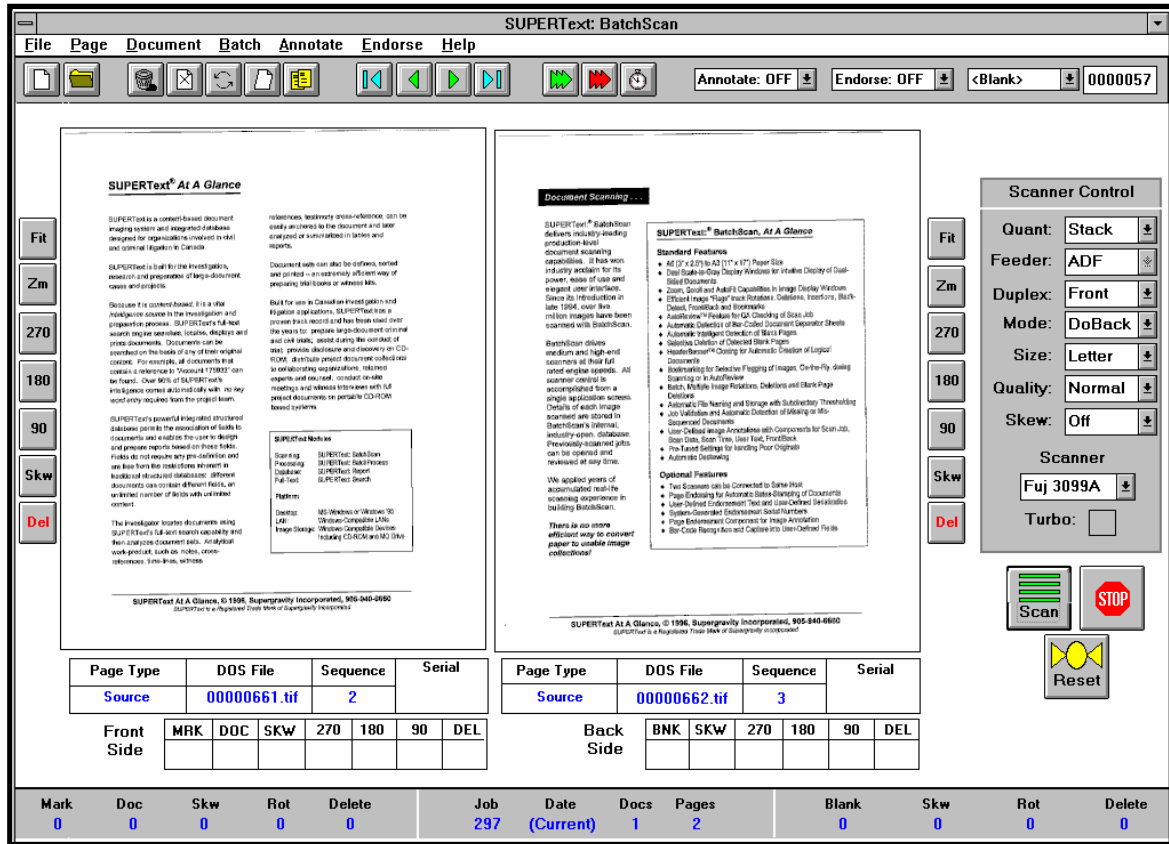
SUPERText: BatchScan

File Page Document Batch Annotate Endorse Help

Annotate: OFF Endorse: OFF <Blank> 0000057

Fit
Zm
270
180
90
Skw
Del

SUPERText® At A Glance

SUPERText is a content-based document imaging system and integrated database designed for organizations involved in civil and criminal litigation in Canada.

SUPERText is built for the investigation, research and preparation of large-document cases and projects.

Because it is content-based, it is a vital intelligence source in the investigation and preparation process. SUPERText's full-text search engine searches, locates, displays and prints documents. Documents can be searched on the basis of any of their original content. For example, all documents that contain a reference to "Account 179933" can be found. Over 90% of SUPERText's intelligence comes automatically with no key word entry required from the project team.

SUPERText's powerful integrated structured database permits the association of fields to documents and enables the user to design and prepare reports based on these fields. Fields do not require any pre-definition and are free from the restrictions inherent in traditional structured databases: different documents can contain different fields, an unlimited number of fields with unlimited content.

The investigator locates documents using SUPERText's full-text search capability and then analyzes document sets. Analytical work-product, such as notes, cross-references, time-lines, witness

references, testimony cross-reference, can be easily anchored to the document and later analyzed or summarized in tables and reports.

Document sets can also be defined, sorted and printed -- an extremely efficient way of preparing briefbooks or witness kits.

Built for use in Canadian investigation and litigation applications, SUPERText has a proven track record and has been used over the years to: prepare large-document criminal and civil trials; assist during the conduct of trial; provide disclosure and discovery on CD-ROM; distribute project document collections to collaborating organizations, retained experts and counsel; conduct on-site meetings and witness interviews with full project documents on portable CD-ROM based systems.

SUPERText Modules

Scanning: SUPERText: BatchScan
Processing: SUPERText: Batch Process
Database: SUPERText: Report
Full-Text: SUPERText: Search

Platform

Desktop: MS-Windows or Windows '95
LAN: Windows-Compatible LANs
Image Storage: Windows Compatible Devices Including CD-ROM and MO Drive

SUPERText At A Glance, © 1996, Supergravity Incorporated, 905-940-0680
SUPERText is a Registered Trade Mark of Supergravity Incorporated

Document Scanning . . .

SUPERText® BatchScan delivers industry-leading production-level document scanning capabilities. It has won industry acclaim for its power, ease of use and elegant user interface. Since its introduction in late 1994, over five million images have been scanned with BatchScan.

BatchScan drives medium and high-end scanners at their full rated-engine speeds. All scanner control is accomplished from a single application screen. Details of each image scanned are stored in BatchScan's internal, industry-open, database. Previously-scanned jobs can be opened and reviewed at any time.

We applied years of accumulated real-life scanning experience in building BatchScan.

There is no more efficient way to convert paper to usable image collections!

SUPERText®: BatchScan, At A Glance

Standard Features
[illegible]

Optional Features
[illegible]

SUPERText At A Glance, © 1996, Supergravity Incorporated, 905-940-0680
SUPERText is a Registered Trade Mark of Supergravity Incorporated

Fit
Zm
270
180
90
Skw
Del

Scanner Control
Quant: Stack
Feeder: ADF
Duplex: Front
Mode: DoBack
Size: Letter
Quality: Normal
Skew: Off
Scanner
Fuj 3099A
Turbo:

Scan
STOP
Reset

| Page Type | DOS File | Sequence | Serial |
|---|---|---|---|
| Source | 00000661.tif | 2 | |

| Page Type | DOS File | Sequence | Serial |
|---|---|---|---|
| Source | 00000662.tif | 3 | |

Front Side
| MRK | DOC | SKW | 270 | 180 | 90 | DEL |
|---|---|---|---|---|---|---|
| | | | | | | |

Back Side
| BNK | SKW | 270 | 180 | 90 | DEL |
|---|---|---|---|---|---|
| | | | | | |

| Mark | Doc | Skw | Rot | Delete | Job | Date | Docs | Pages | Blank | Skw | Rot | Delete |
|---|---|---|---|---|---|---|---|---|---|---|---|---|
| 0 | 0 | 0 | 0 | 0 | 297 | (Current) | 1 | 2 | 0 | 0 | 0 | 0 |